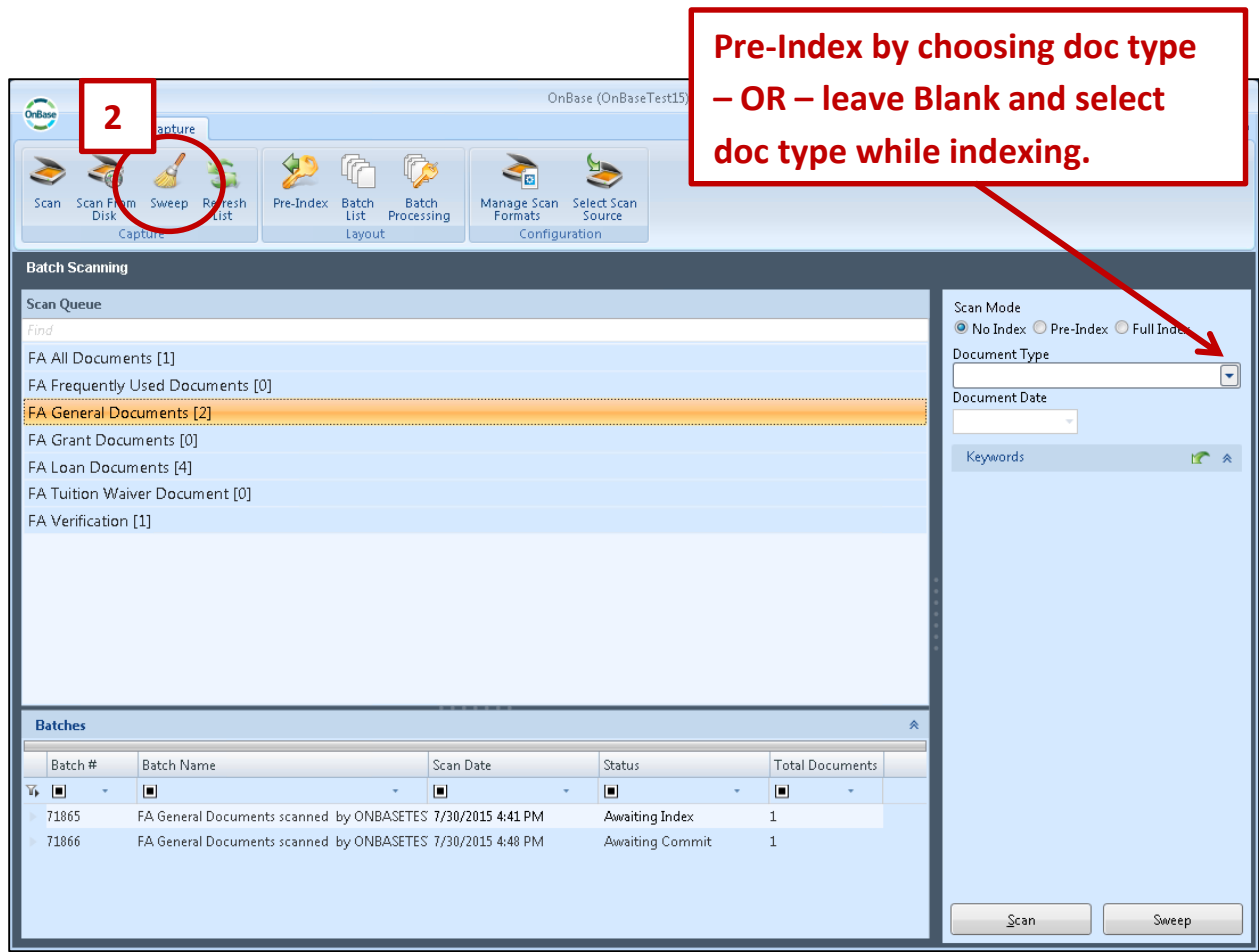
Pre-Index by choosing doc type – OR – leave Blank and select doc type while indexing.

OnBase

2

Capture

OnBase (OnBaseTest15)

Scan
Scan From Disk
Sweep
Refresh List
Capture

Pre-Index
Batch List
Batch Processing
Layout

Manage Scan Formats
Select Scan Source
Configuration

Batch Scanning

Scan Queue

Find

FA All Documents [1]
FA Frequently Used Documents [0]
FA General Documents [2]
FA Grant Documents [0]
FA Loan Documents [4]
FA Tuition Waiver Document [0]
FA Verification [1]

Scan Mode
No Index Pre-Index Full Index
Document Type
Document Date
Keywords

Batches

| Batch # | Batch Name | Scan Date | Status | Total Documents |
|---|---|---|---|---|
| 71865 | FA General Documents scanned by ONBASETES | 7/30/2015 4:41 PM | Awaiting Index | 1 |
| 71866 | FA General Documents scanned by ONBASETES | 7/30/2015 4:48 PM | Awaiting Commit | 1 |

Scan
Sweep